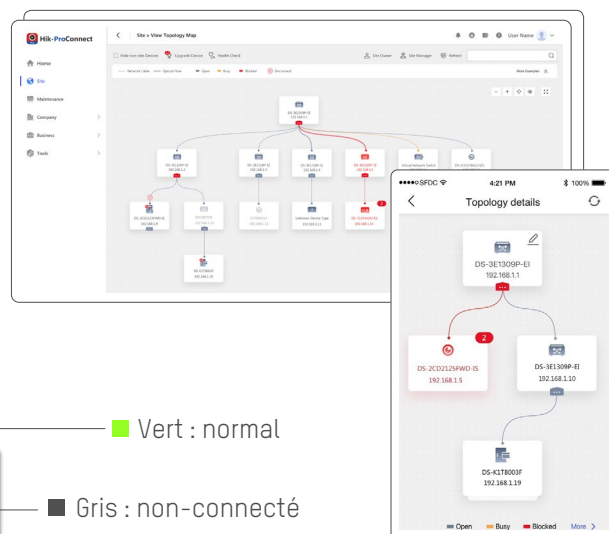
Hik-ProConnect

Site > View Topology Map

User Name

Home

Site

Maintenance

Company

Business

Tools

Hide non-role Devices

Upgrade Device

Health Check

Site Owner

Site Manager

Refresh

Network Cable

Optical Fiber

Open

Busy

Blocked

Disconnect

More Examples

DS-3E1309P-EI
192.168.1.1

Unknown Device Type

Virtual Network Switch

DS-K1T8003F
192.168.1.19

●●●●○SFDC
4:21 PM
100%

Topology details

DS-3E1309P-EI
192.168.1.1

2

DS-2CD2125FWD-IS
192.168.1.5

DS-3E1309P-EI
192.168.1.10

DS-K1T8003F
192.168.1.19

Open
Busy
Blocked
More >

Vert : normal

Gris : non-connecté